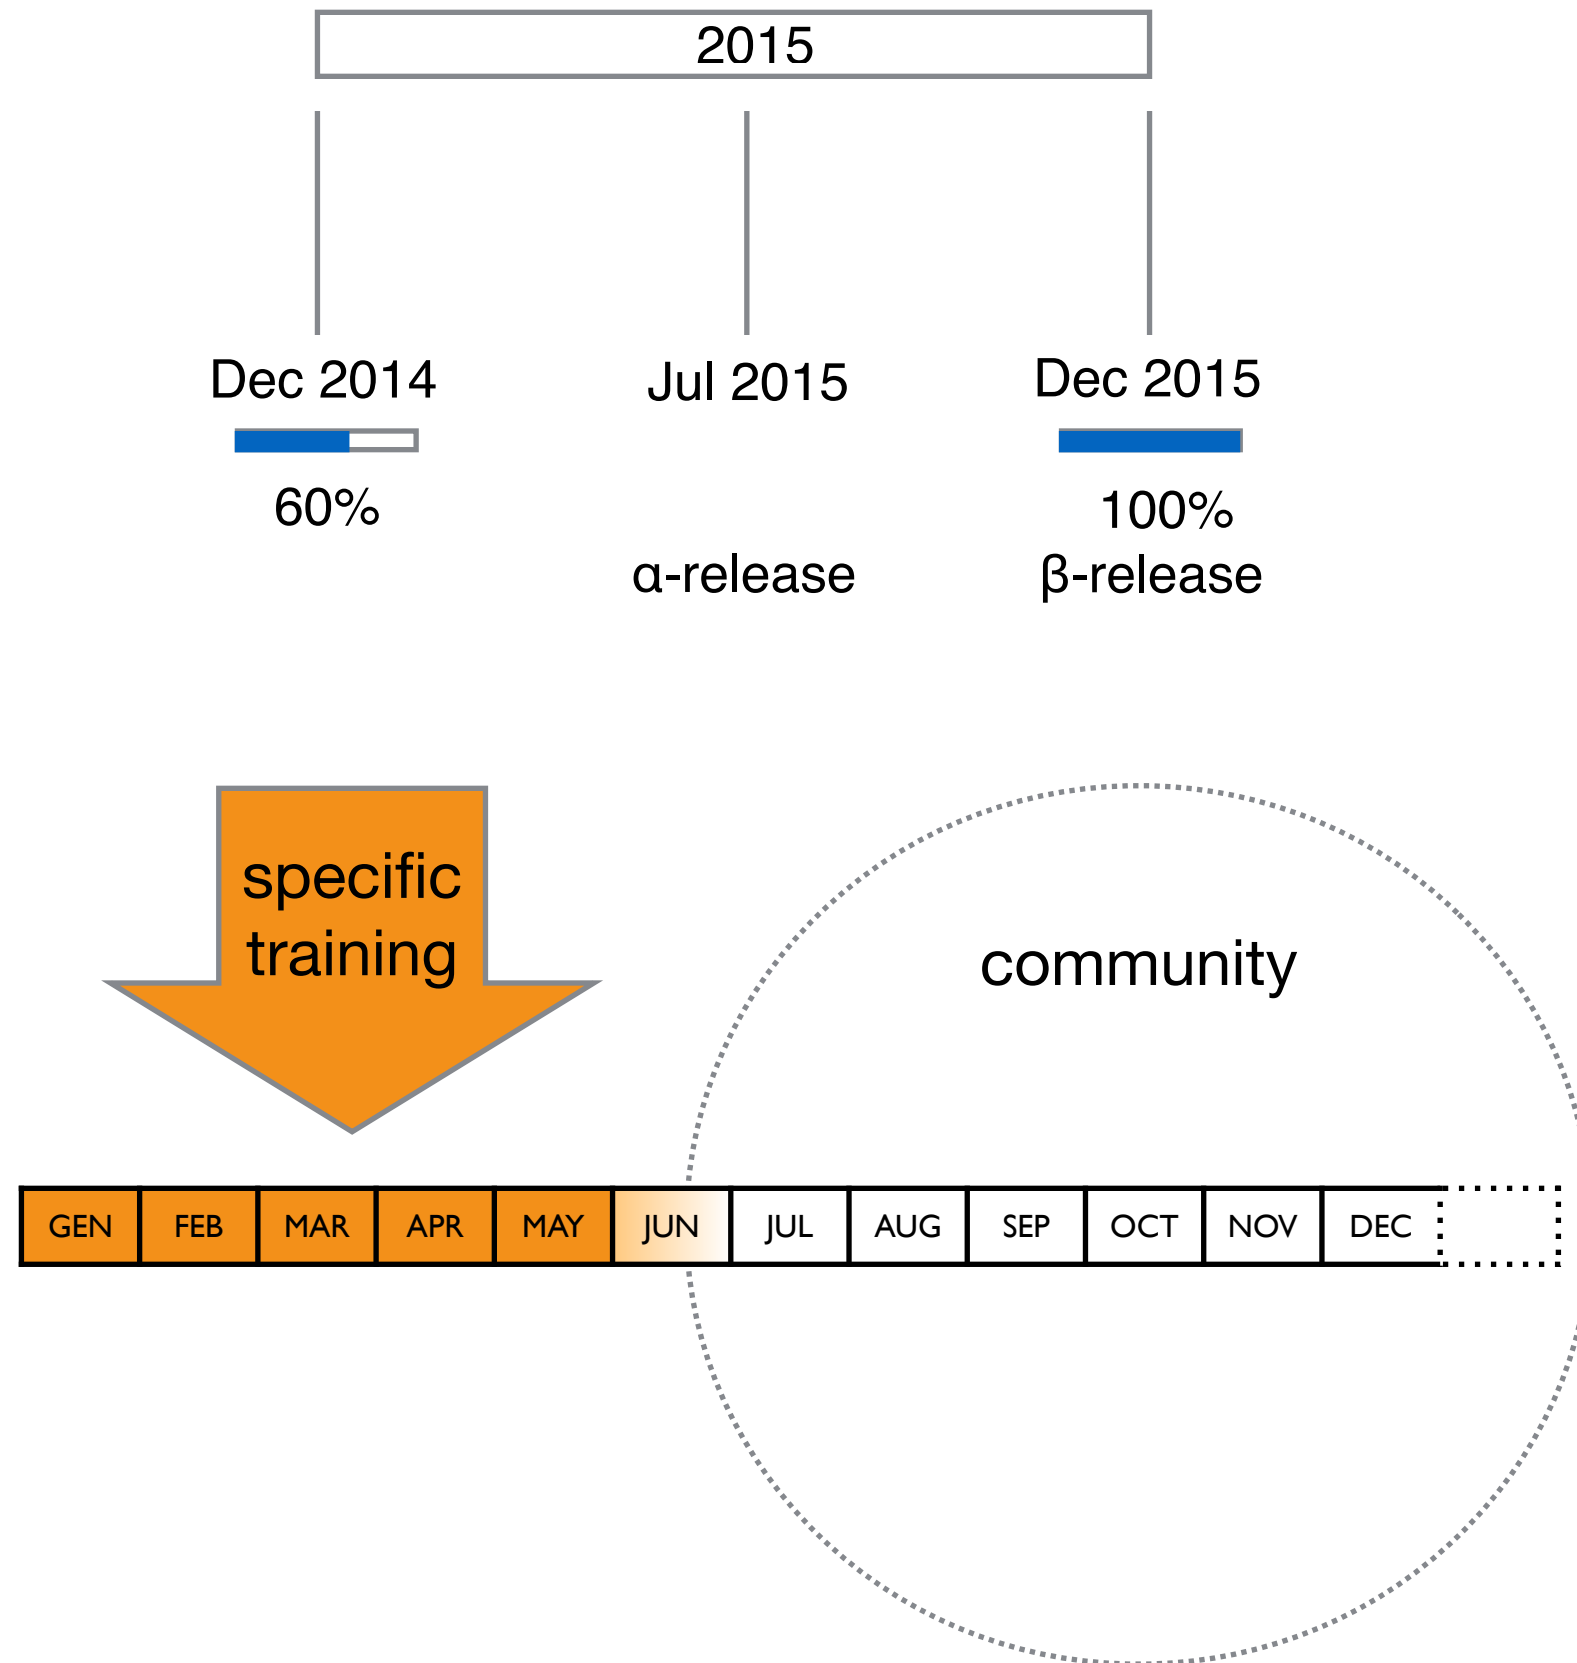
2015

Dec 2014

60%

Jul 2015

α-release

Dec 2015

100%
β-release

specific training

community

| GEN | FEB | MAR | APR | MAY | JUN | JUL | AUG | SEP | OCT | NOV | DEC |
|---|---|---|---|---|---|---|---|---|---|---|---|